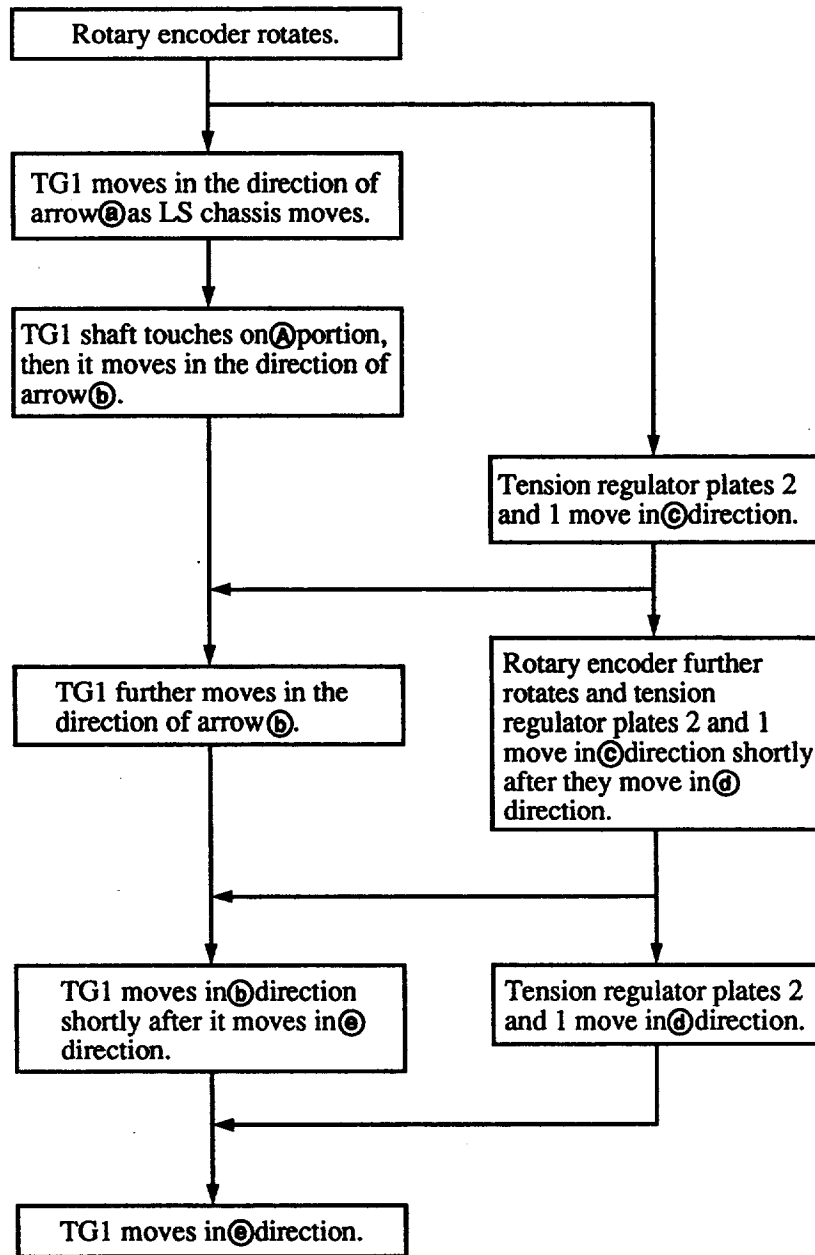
Rotary encoder rotates.

TG1 moves in the direction of arrow ⓐ as LS chassis moves.

TG1 shaft touches on Ⓐ portion, then it moves in the direction of arrow ⓑ.

Tension regulator plates 2 and 1 move in ⓒ direction.

TG1 further moves in the direction of arrow ⓑ.

Rotary encoder further rotates and tension regulator plates 2 and 1 move in ⓒ direction shortly after they move in ⓓ direction.

TG1 moves in ⓑ direction shortly after it moves in ⓔ direction.

Tension regulator plates 2 and 1 move in ⓓ direction.

TG1 moves in ⓔ direction.